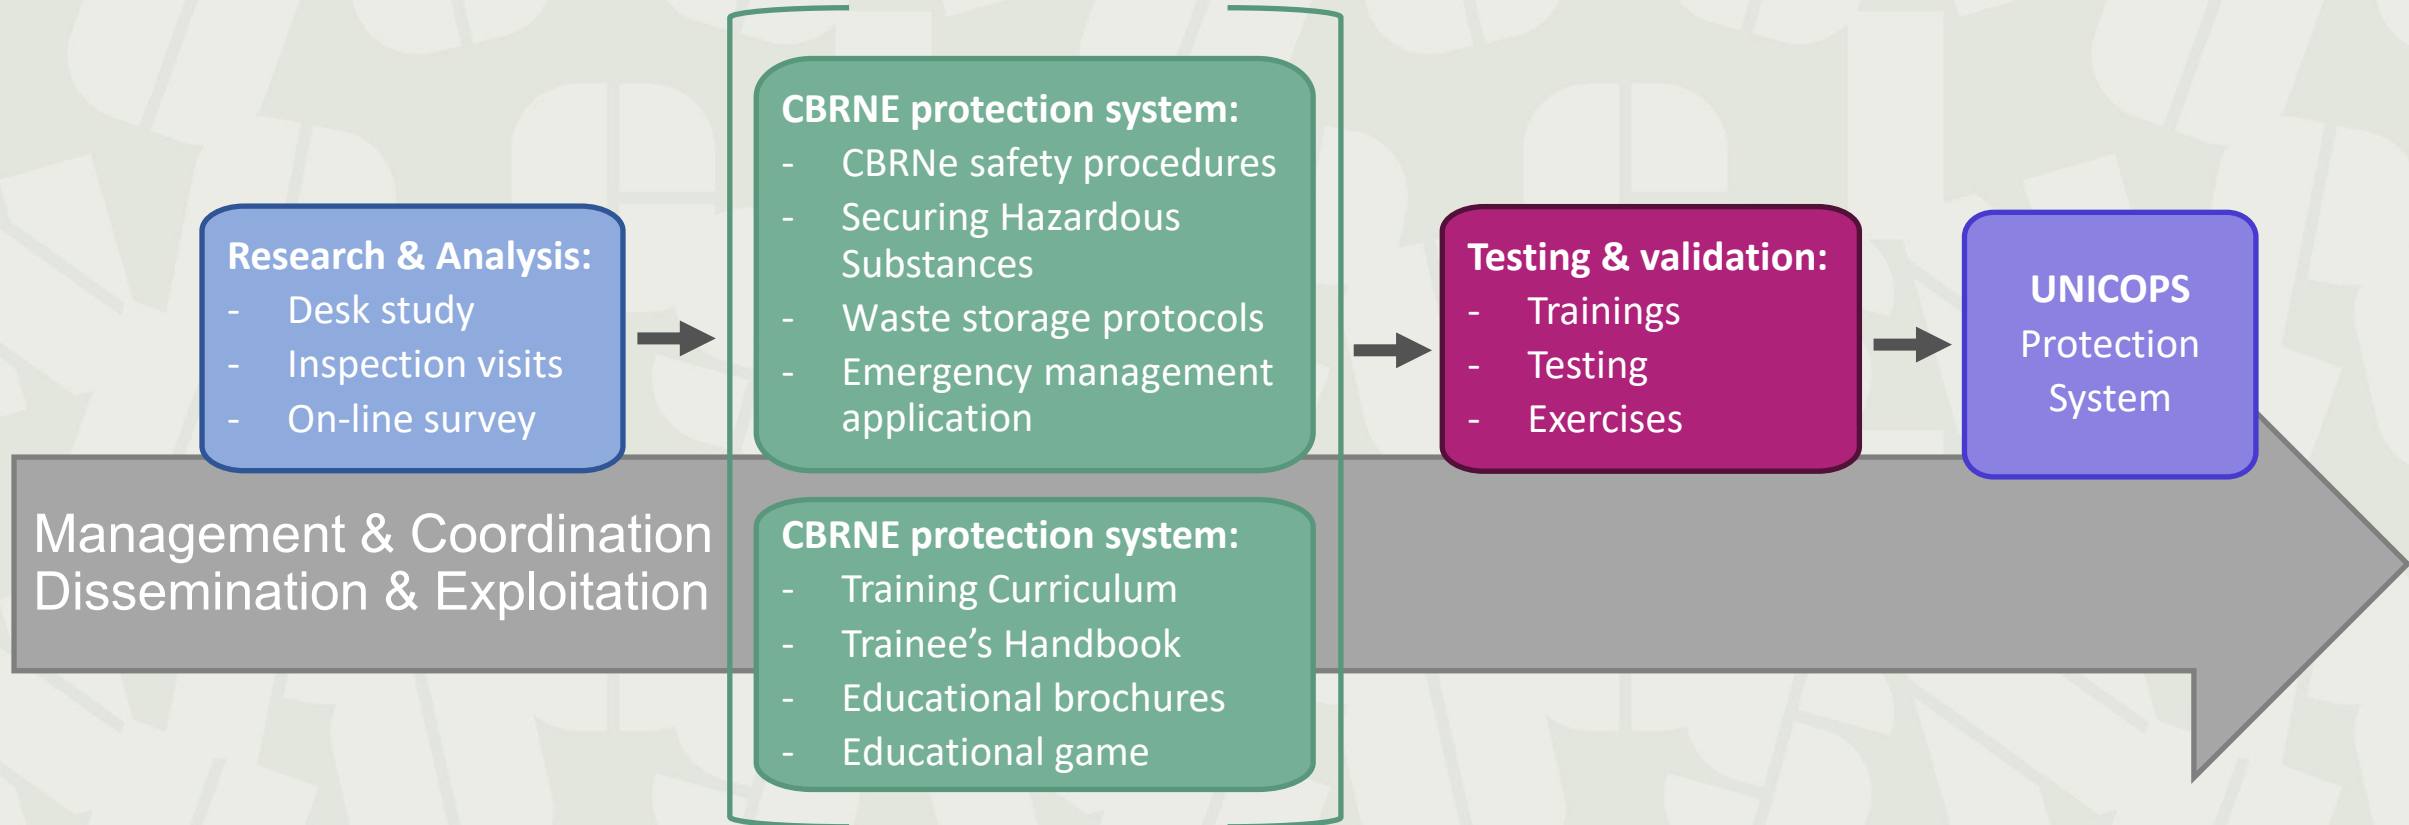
Research & Analysis:
- Desk study
- Inspection visits
- On-line survey

CBRNE protection system:
- CBRNe safety procedures
- Securing Hazardous Substances
- Waste storage protocols
- Emergency management application

CBRNE protection system:
- Training Curriculum
- Trainee's Handbook
- Educational brochures
- Educational game

Testing & validation:
- Trainings
- Testing
- Exercises

UNICOPS
Protection
System

Management & Coordination
Dissemination & Exploitation